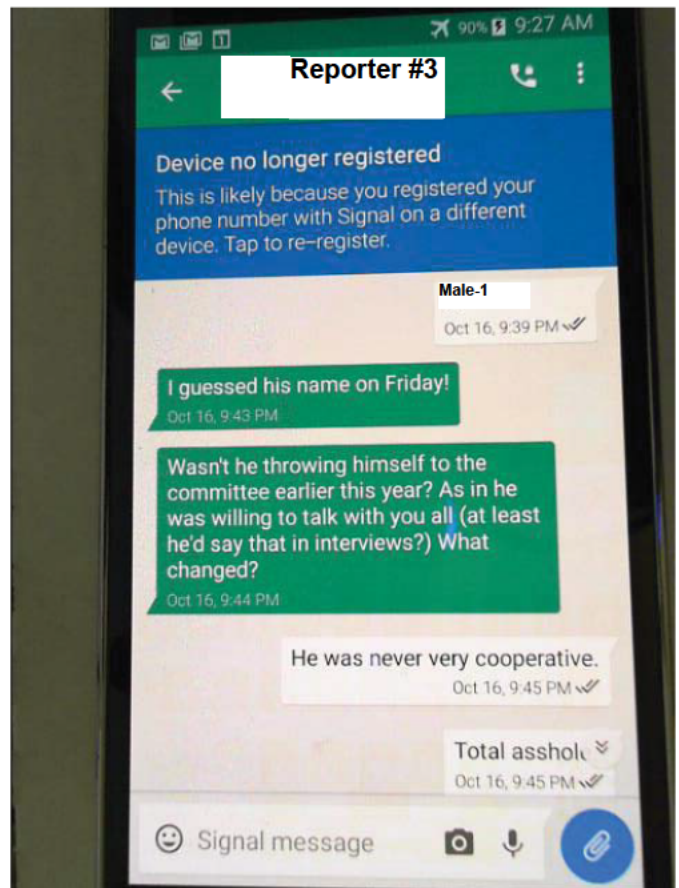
90% 9:27 AM

Reporter #3

Device no longer registered

This is likely because you registered your phone number with Signal on a different device. Tap to re-register.

Male-1

Oct 16, 9:39 PM

I guessed his name on Friday!

Oct 16, 9:43 PM

Wasn't he throwing himself to the committee earlier this year? As in he was willing to talk with you all (at least he'd say that in interviews?) What changed?

Oct 16, 9:44 PM

He was never very cooperative.

Oct 16, 9:45 PM

Total assholі

Oct 16, 9:45 PM

Signal message